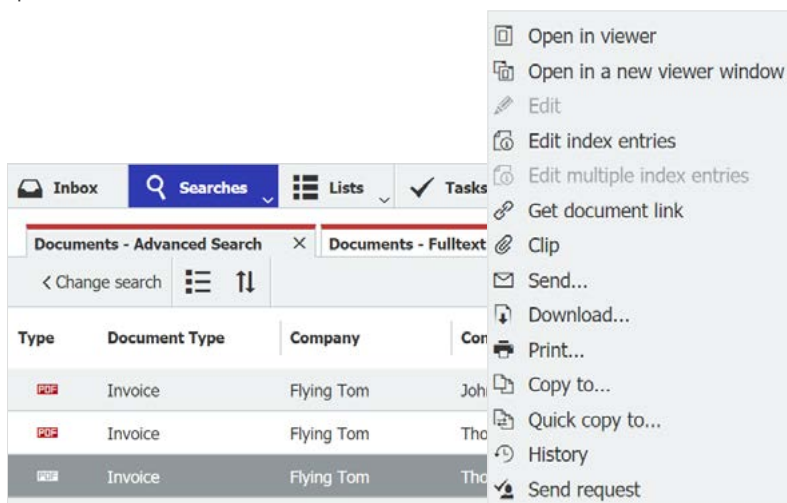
Inbox
Searches
Lists
Tasks

Documents - Advanced Search ×
Documents - Fulltext

< Change search

| Type | Document Type | Company | Con |
|---|---|---|---|
| PDF | Invoice | Flying Tom | Joh |
| PDF | Invoice | Flying Tom | Tho |
| PDF | Invoice | Flying Tom | Tho |

Open in viewer
Open in a new viewer window
Edit
Edit index entries
Edit multiple index entries
Get document link
Clip
Send...
Download...
Print...
Copy to...
Quick copy to...
History
Send request